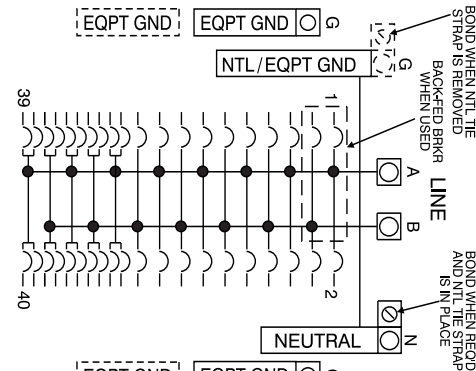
EQPT GND

EQPT GND

G

BOND WHEN NTL TIE STRAP IS REMOVED

NTL/EQPT GND

G

BACK-FED BRKR WHEN USED

1

39

A

LINE

B

2

40

BOND WHEN REQD AND NTL TIE STRAP IS IN PLACE

N

NEUTRAL

EQPT GND

EQPT GND

G